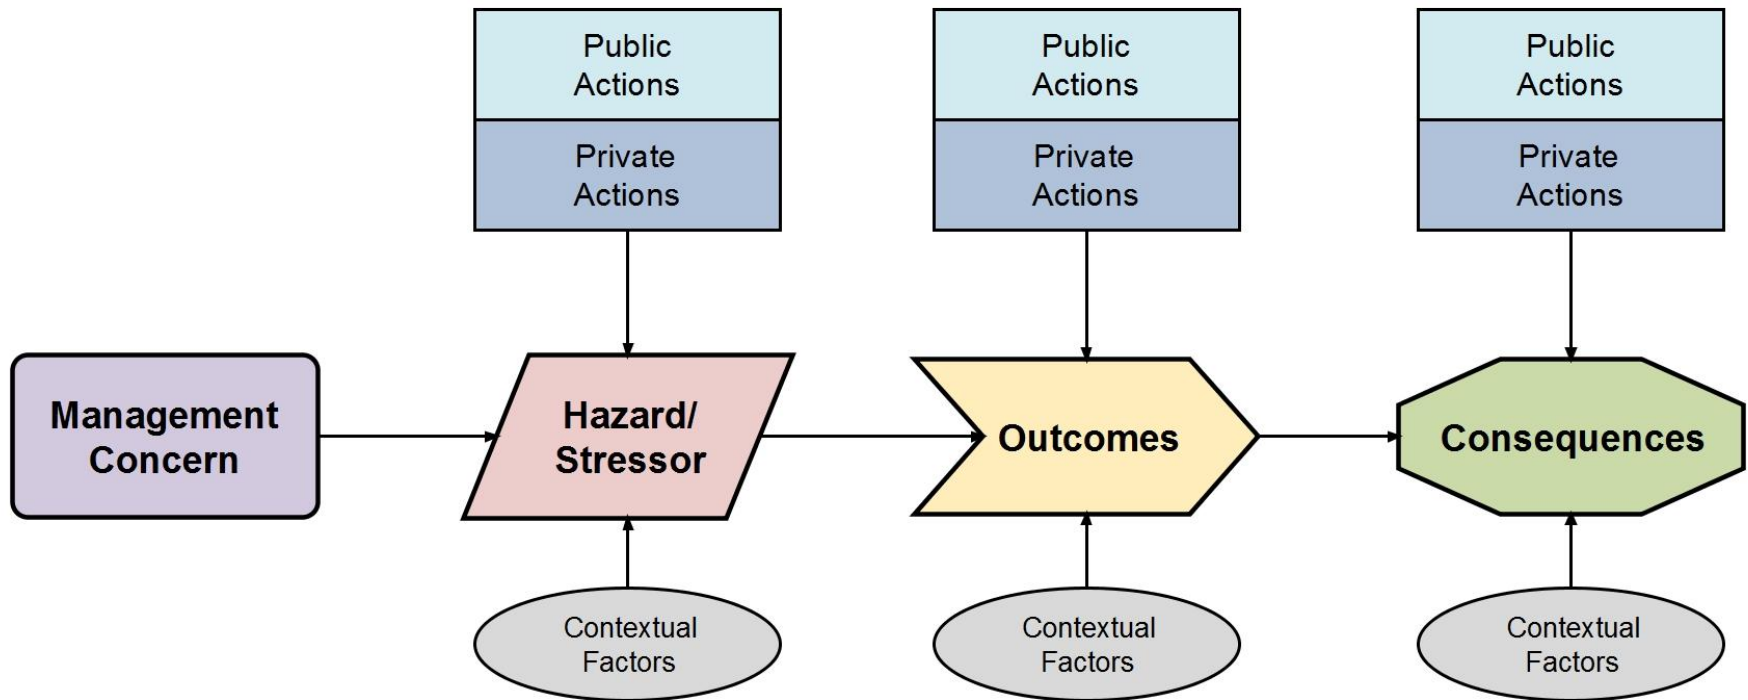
Public Actions

Private Actions

Public Actions

Private Actions

Public Actions

Private Actions

Management Concern

Hazard/ Stressor

Outcomes

Consequences

Contextual Factors

Contextual Factors

Contextual Factors